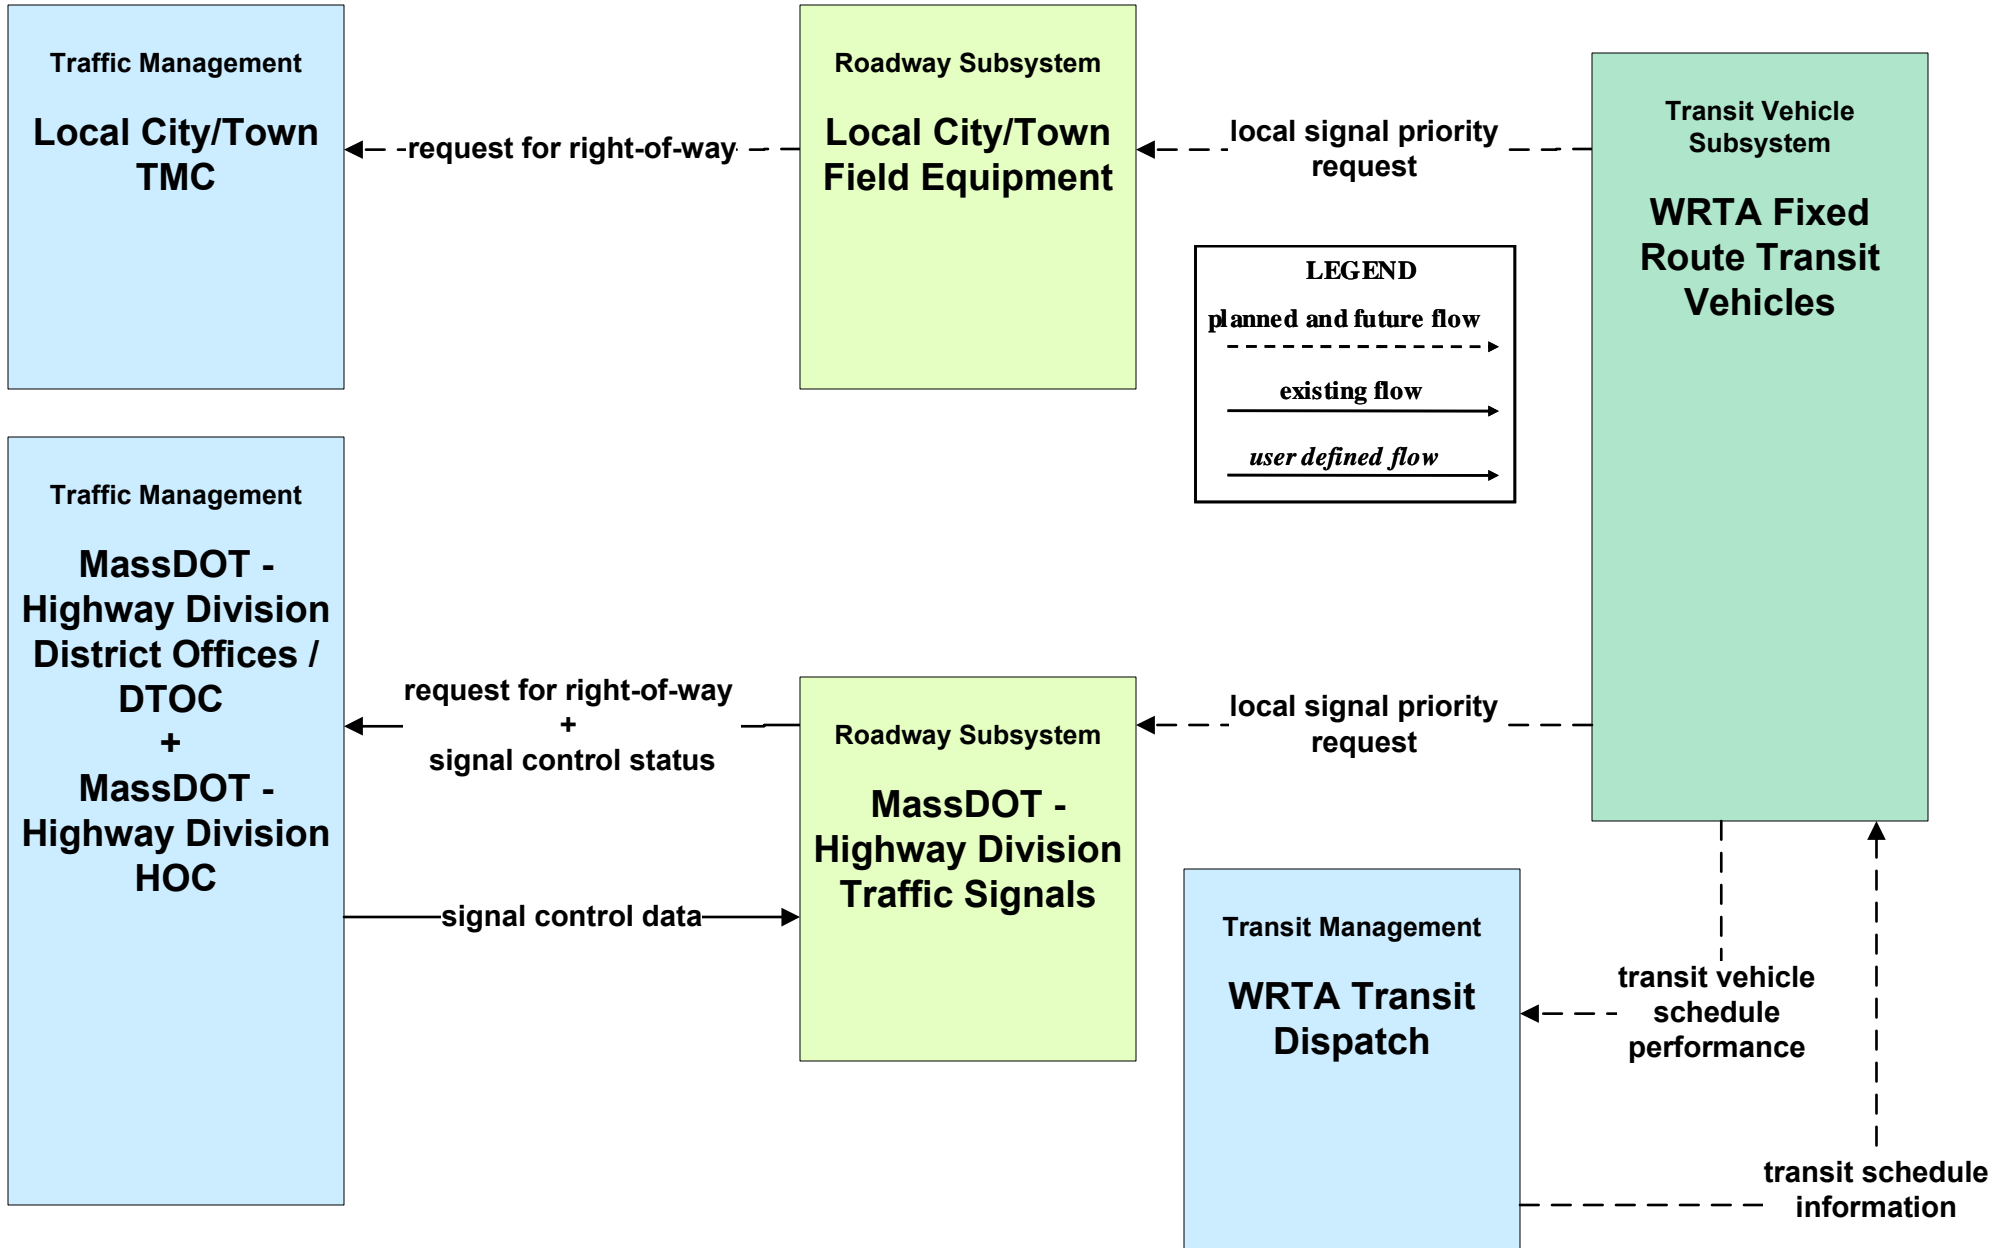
Traffic Management

Local City/Town TMC

request for right-of-way

Roadway Subsystem

Local City/Town Field Equipment

local signal priority request

Transit Vehicle Subsystem

WRTA Fixed Route Transit Vehicles

LEGEND

planned and future flow

existing flow

user defined flow

Traffic Management

MassDOT - Highway Division District Offices / DTOC + MassDOT - Highway Division HOC

request for right-of-way + signal control status

Roadway Subsystem

MassDOT - Highway Division Traffic Signals

local signal priority request

signal control data

Transit Management

WRTA Transit Dispatch

transit vehicle schedule performance

transit schedule information